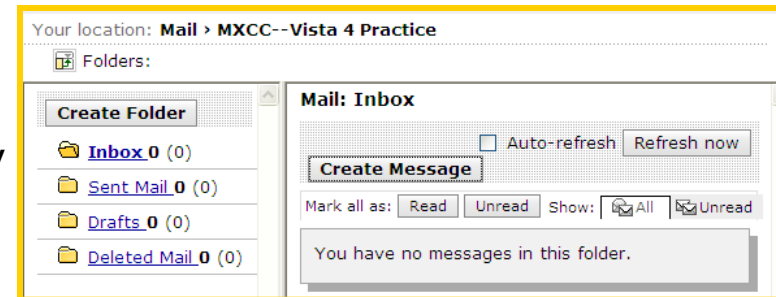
Your location: Mail › MXCC--Vista 4 Practice

Folders:

Create Folder

Inbox 0 (0)

Sent Mail 0 (0)

Drafts 0 (0)

Deleted Mail 0 (0)

Mail: Inbox

Auto-refresh Refresh now

Create Message

Mark all as: Read Unread Show: All Unread

You have no messages in this folder.